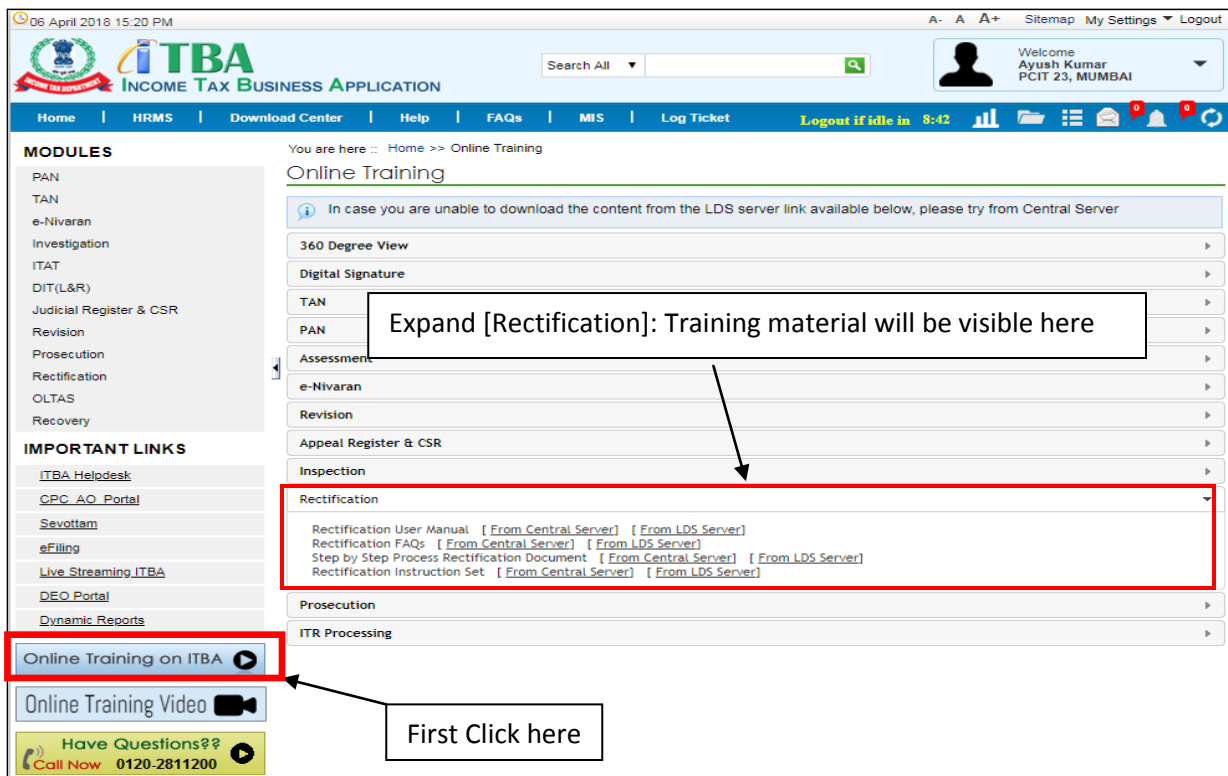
06 April 2018 15:20 PM

A- A A+ Sitemap My Settings Logout

ITBA
INCOME TAX BUSINESS APPLICATION

INCOME TAX DEPARTMENT

Search All

Welcome
Ayush Kumar
PCIT 23, MUMBAI

Home | HRMS | Download Center | Help | FAQs | MIS | Log Ticket

Logout if idle in 8:42

0 0

MODULES

PAN
TAN
e-Nivaran
Investigation
ITAT
DIT(L&R)
Judicial Register & CSR
Revision
Prosecution
Rectification
OLTAS
Recovery

IMPORTANT LINKS

ITBA Helpdesk
CPC AO Portal
Sevottam
eFiling
Live Streaming ITBA
DEO Portal
Dynamic Reports

Online Training on ITBA

Online Training Video

Have Questions??
Call Now 0120-2811200

You are here :: Home >> Online Training

Online Training

In case you are unable to download the content from the LDS server link available below, please try from Central Server

360 Degree View
Digital Signature
TAN
PAN
Assessment
e-Nivaran
Revision
Appeal Register & CSR
Inspection
Rectification

Rectification User Manual [ From Central Server] [ From LDS Server]
Rectification FAQs [ From Central Server] [ From LDS Server]
Step by Step Process Rectification Document [ From Central Server] [ From LDS Server]
Rectification Instruction Set [ From Central Server] [ From LDS Server]

Prosecution
ITR Processing

Expand [Rectification]: Training material will be visible here

First Click here